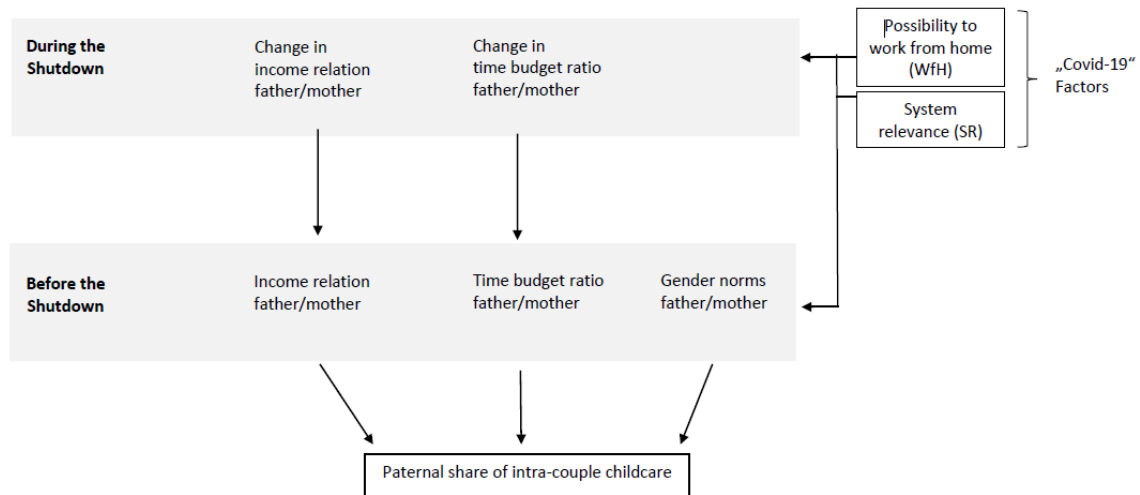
During the Shutdown

Change in income relation father/mother

Change in time budget ratio father/mother

Possibility to work from home (WfH)

System relevance (SR)

„Covid-19“ Factors

Before the Shutdown

Income relation father/mother

Time budget ratio father/mother

Gender norms father/mother

Paternal share of intra-couple childcare